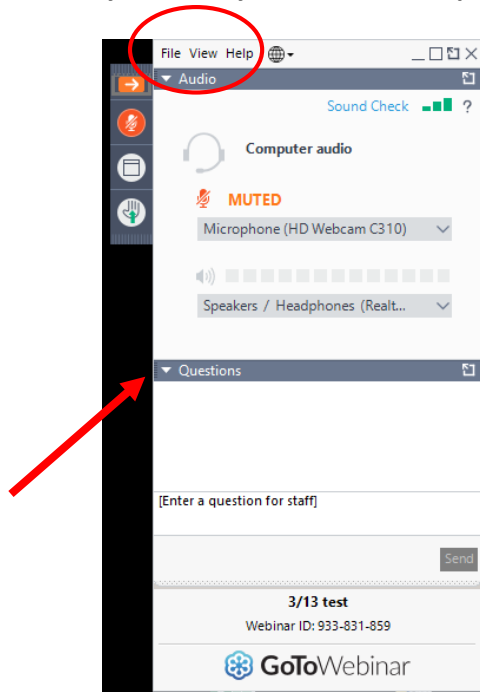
File View Help

Audio

Sound Check ?

Computer audio

MUTED

Microphone (HD Webcam C310)

Speakers / Headphones (Realt...

Questions

[Enter a question for staff]

Send

3/13 test

Webinar ID: 933-831-859

GoToWebinar